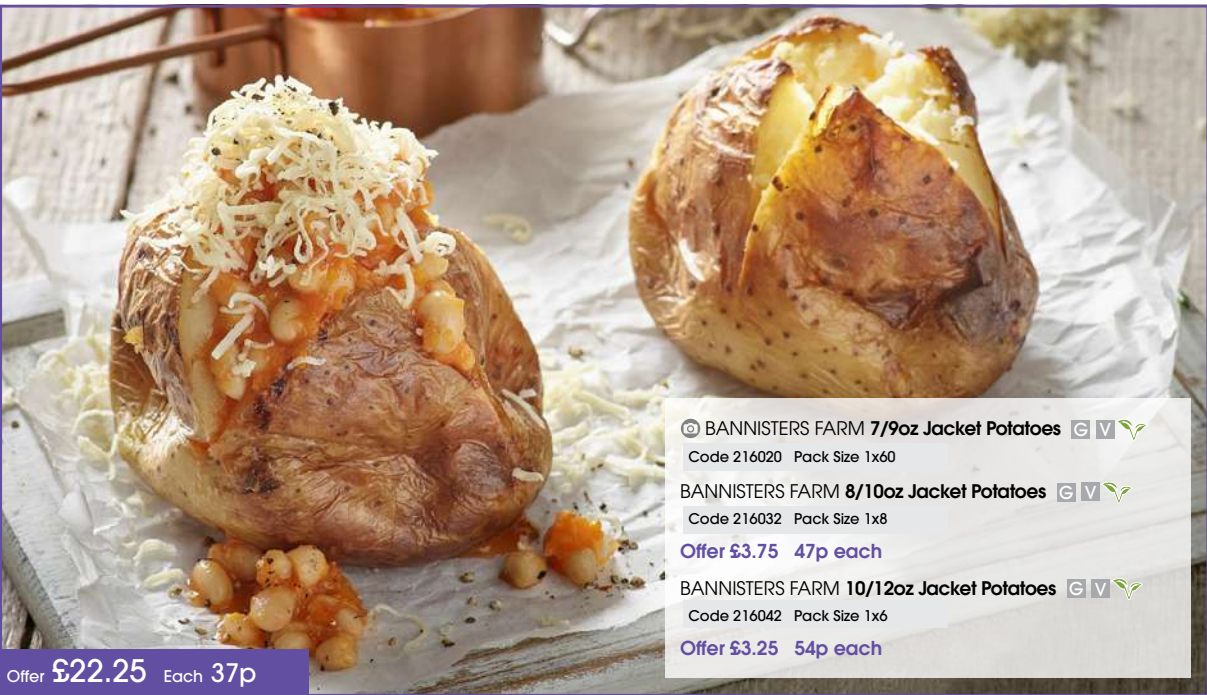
BANNISTERS FARM 7/9oz Jacket Potatoes G V
Code 216020 Pack Size 1x60

BANNISTERS FARM 8/10oz Jacket Potatoes G V
Code 216032 Pack Size 1x8
Offer £3.75 47p each

BANNISTERS FARM 10/12oz Jacket Potatoes G V
Code 216042 Pack Size 1x6
Offer £3.25 54p each

Offer £22.25 Each 37p